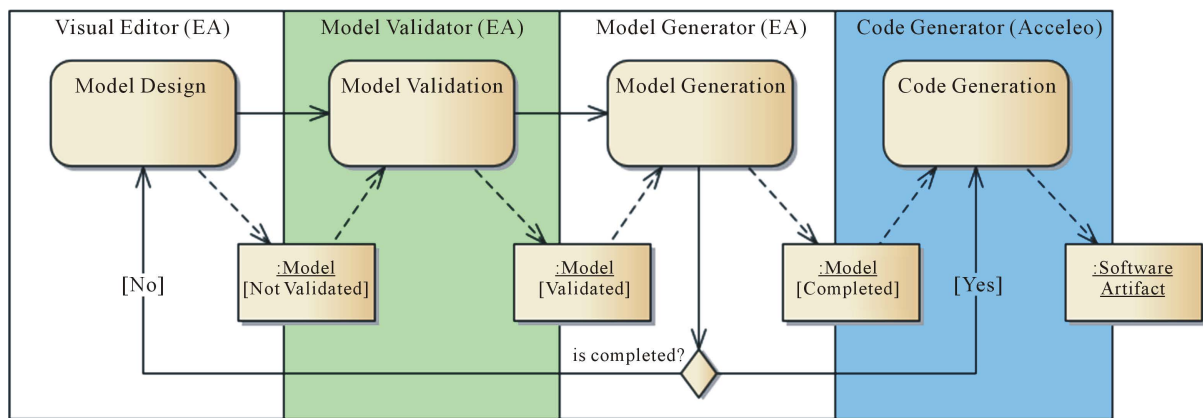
Visual Editor (EA)

Model Validator (EA)

Model Generator (EA)

Code Generator (Acceleo)

Model Design

Model Validation

Model Generation

Code Generation

:Model
[Not Validated]

:Model
[Validated]

:Model
[Completed]

:Software Artifact

[No]

[Yes]

is completed?